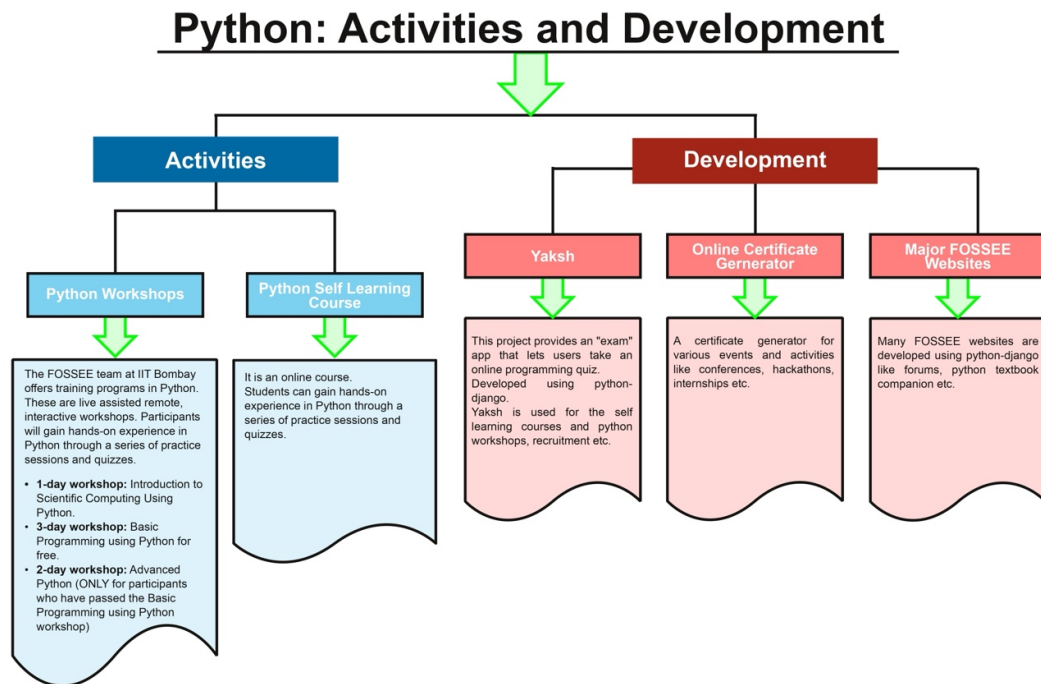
Python: Activities and Development

Activities

Development

Python Workshops

Python Self Learning Course

Yaksh

Online Certificate Gernerator

Major FOSSEE Websites

The FOSSEE team at IIT Bombay offers training programs in Python. These are live assisted remote, interactive workshops. Participants will gain hands-on experience in Python through a series of practice sessions and quizzes.

- **1-day workshop:** Introduction to Scientific Computing Using Python.
- **3-day workshop:** Basic Programming using Python for free.
- **2-day workshop:** Advanced Python (ONLY for participants who have passed the Basic Programming using Python workshop)

It is an online course.
Students can gain hands-on experience in Python through a series of practice sessions and quizzes.

This project provides an "exam" app that lets users take an online programming quiz.
Developed using python-django.
Yaksh is used for the self learning courses and python workshops, recruitment etc.

A certificate generator for various events and activities like conferences, hackathons, internships etc.

Many FOSSEE websites are developed using python-django like forums, python textbook companion etc.